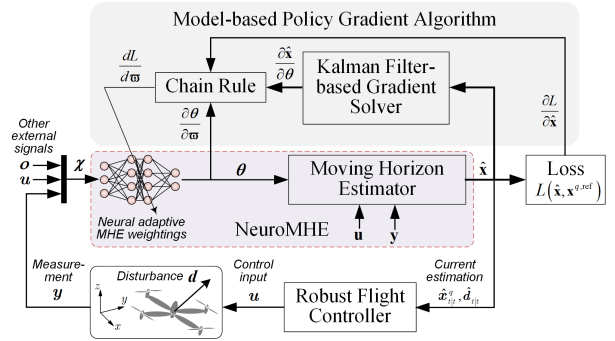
Model-based Policy Gradient Algorithm

$\frac{dL}{d\boldsymbol{\varpi}}$

Chain Rule

$\frac{\partial \hat{\mathbf{x}}}{\partial \theta}$

Kalman Filter-based Gradient Solver

$\frac{\partial L}{\partial \hat{\mathbf{x}}}$

$\frac{\partial \boldsymbol{\theta}}{\partial \boldsymbol{\varpi}}$

Other external signals

$\boldsymbol{o}$

$\boldsymbol{u}$

$\boldsymbol{\chi}$

$\boldsymbol{\theta}$

Moving Horizon Estimator

$\hat{\mathbf{x}}$

Loss

$L\left(\hat{\mathbf{x}}, \mathbf{x}^{q,\text{ref}}\right)$

Neural adaptive MHE weightings

NeuroMHE

$\mathbf{u}$

$\mathbf{y}$

Measurement

$\boldsymbol{y}$

Disturbance $\boldsymbol{d}$

$z$

$y$

$x$

Control input

$\boldsymbol{u}$

Robust Flight Controller

Current estimation

$\hat{\boldsymbol{x}}_{t|t}^{q}, \hat{\boldsymbol{d}}_{t|t}$